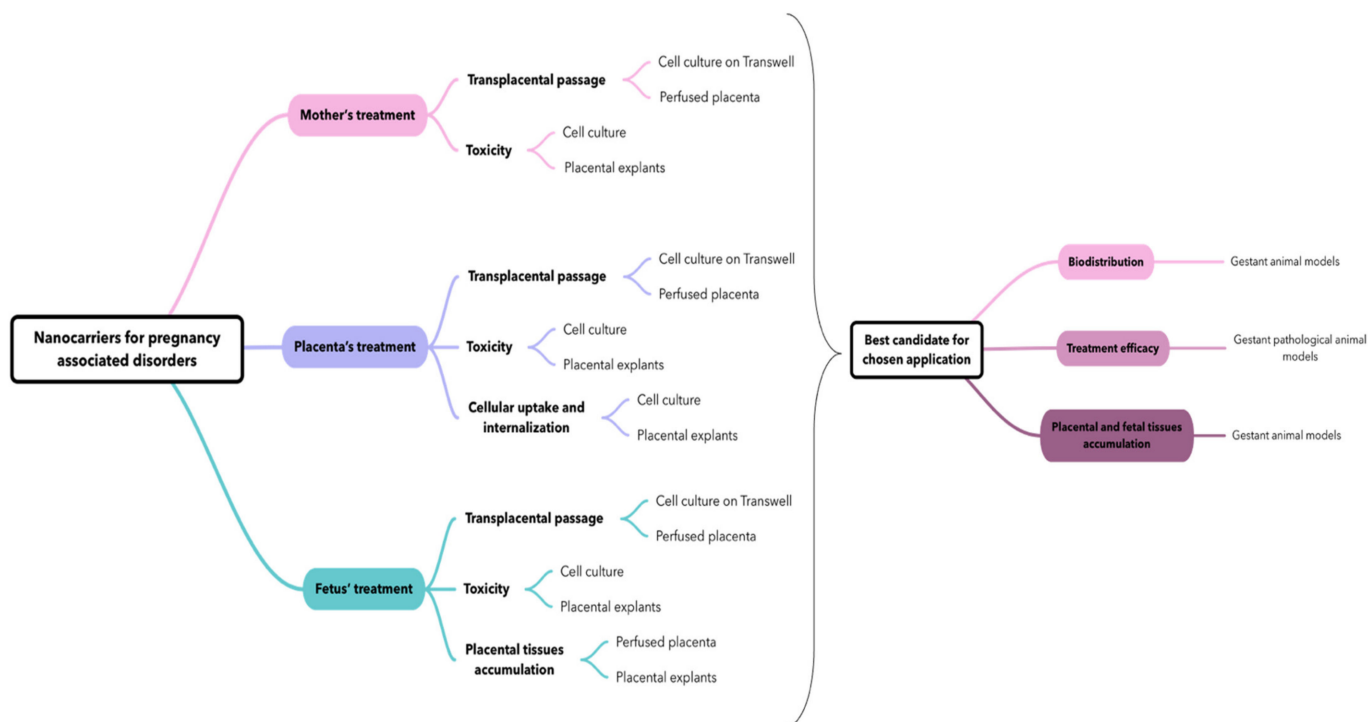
Nanocarriers for pregnancy associated disorders

Mother's treatment

Transplacental passage

Cell culture on Transwell

Perfused placenta

Toxicity

Cell culture

Placental explants

Placenta's treatment

Transplacental passage

Cell culture on Transwell

Perfused placenta

Toxicity

Cell culture

Placental explants

Cellular uptake and internalization

Cell culture

Placental explants

Fetus' treatment

Transplacental passage

Cell culture on Transwell

Perfused placenta

Toxicity

Cell culture

Placental explants

Placental tissues accumulation

Perfused placenta

Placental explants

Best candidate for chosen application

Biodistribution

Gestant animal models

Treatment efficacy

Gestant pathological animal models

Placental and fetal tissues accumulation

Gestant animal models